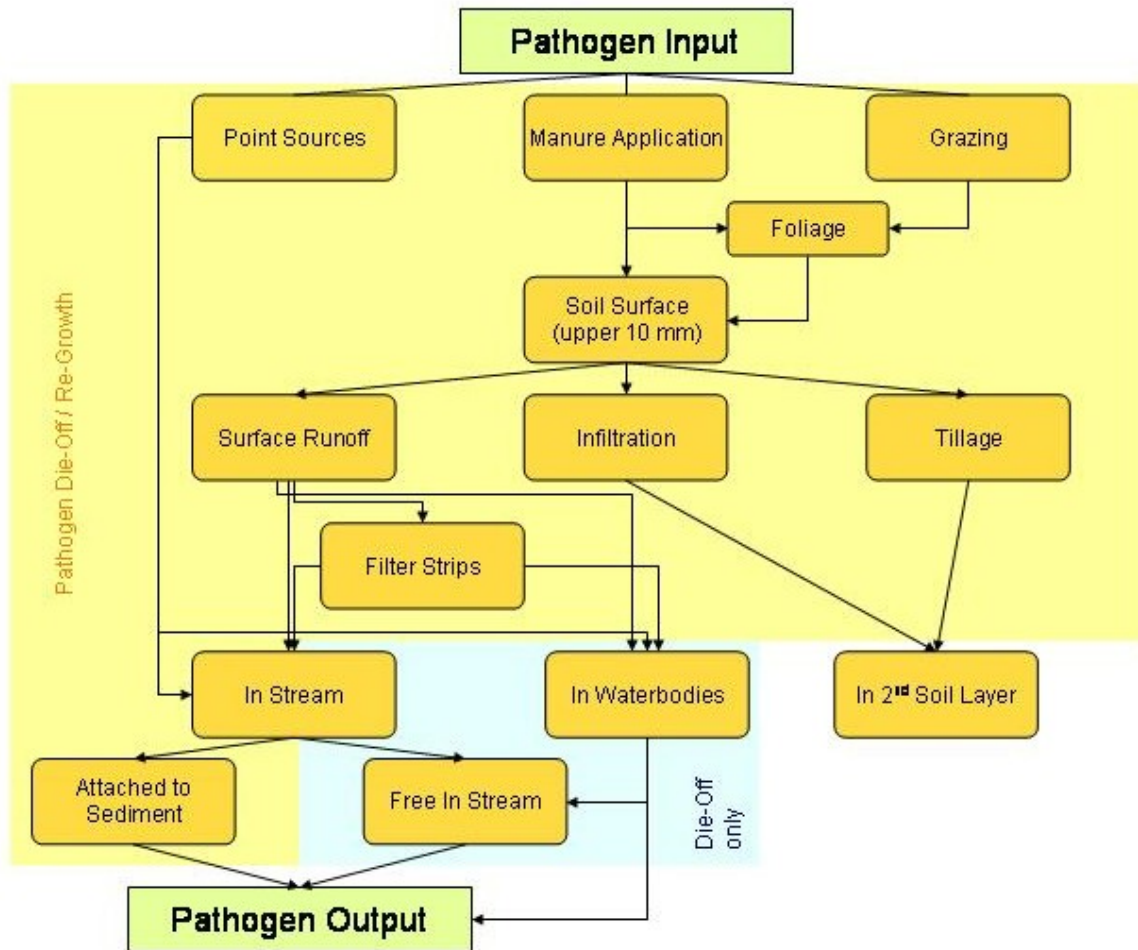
Pathogen Input

Point Sources

Manure Application

Grazing

Foliage

Soil Surface (upper 10 mm)

Pathogen Die-Off / Re-Growth

Surface Runoff

Infiltration

Tillage

Filter Strips

In Stream

In Waterbodies

In 2$^{nd}$ Soil Layer

Attached to Sediment

Free In Stream

Die-Off only

Pathogen Output